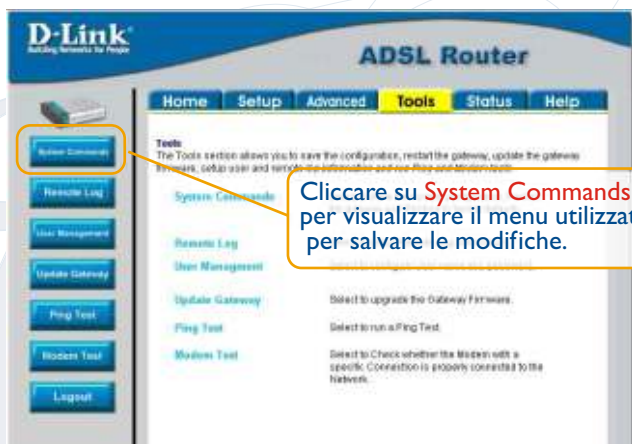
D-Link
Building Networks for People

ADSL Router

Home | Setup | Advanced | Tools | Status | Help

System Commands
Remote Log
User Management
Update Gateway
Ping Test
Modem Test
Logout

Tools
The Tools section allows you to save the configuration, restart the gateway, update the gateway firmware, setup user and remote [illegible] information and run Ping and Modem tests.

System Commands

Remote Log
User Management | Select to configure user name and password.
Update Gateway | Select to upgrade the Gateway Firmware.
Ping Test | Select to run a Ping Test.
Modem Test | Select to Check whether the Modem with a specific Connection is properly connected to the Network.

Cliccare su System Commands per visualizzare il menu utilizzat per salvare le modifiche.